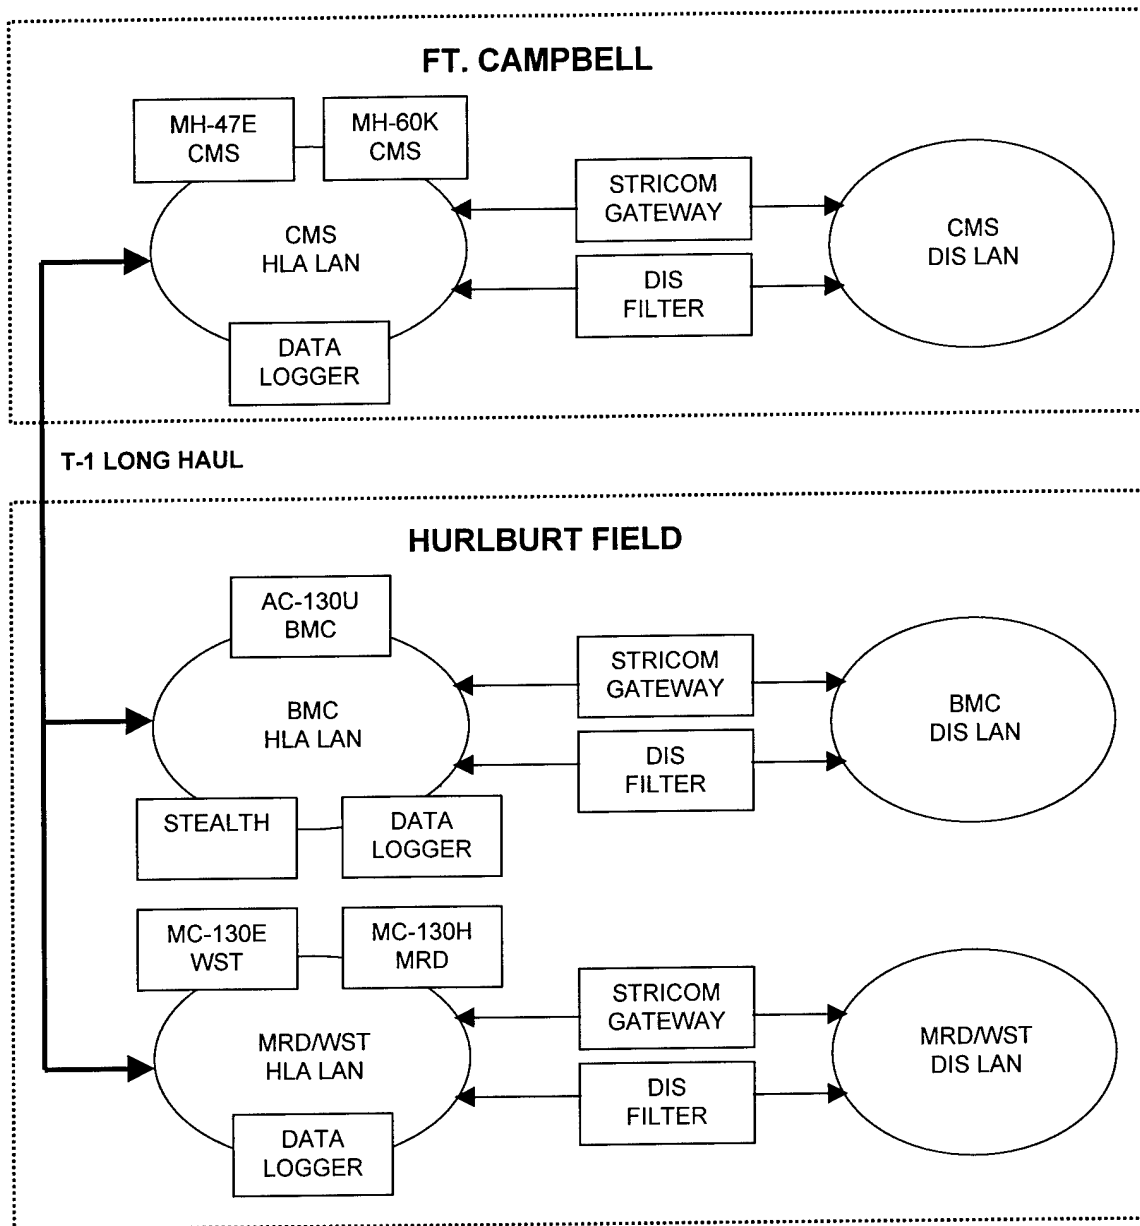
FT. CAMPBELL

MH-47E CMS

MH-60K CMS

CMS HLA LAN

STRICOM GATEWAY

DIS FILTER

CMS DIS LAN

DATA LOGGER

T-1 LONG HAUL

HURLBURT FIELD

AC-130U BMC

BMC HLA LAN

STRICOM GATEWAY

DIS FILTER

BMC DIS LAN

STEALTH

DATA LOGGER

MC-130E WST

MC-130H MRD

MRD/WST HLA LAN

STRICOM GATEWAY

DIS FILTER

MRD/WST DIS LAN

DATA LOGGER